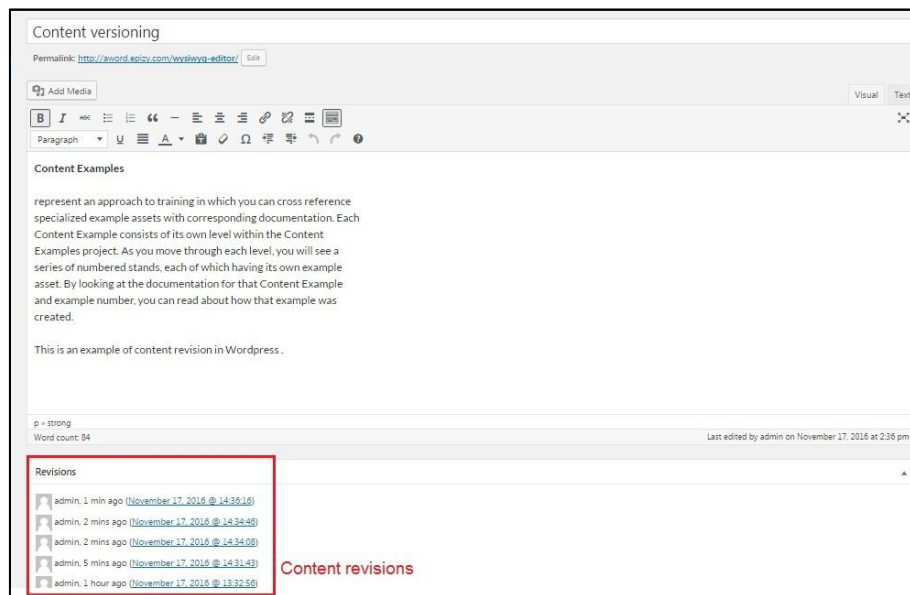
Content versioning

Permalink: http://aword.epizy.com/wysiwyg-editor/ Edit

Add Media

Visual Text

Paragraph

**Content Examples**

represent an approach to training in which you can cross reference specialized example assets with corresponding documentation. Each Content Example consists of its own level within the Content Examples project. As you move through each level, you will see a series of numbered stands, each of which having its own example asset. By looking at the documentation for that Content Example and example number, you can read about how that example was created.

This is an example of content revision in Wordpress .

p » strong
Word count: 84

Last edited by admin on November 17, 2016 at 2:36 pm

Revisions

admin, 1 min ago (November 17, 2016 @ 14:36:16)
admin, 2 mins ago (November 17, 2016 @ 14:34:46)
admin, 2 mins ago (November 17, 2016 @ 14:34:08)
admin, 5 mins ago (November 17, 2016 @ 14:31:43)
admin, 1 hour ago (November 17, 2016 @ 13:32:56)

Content revisions